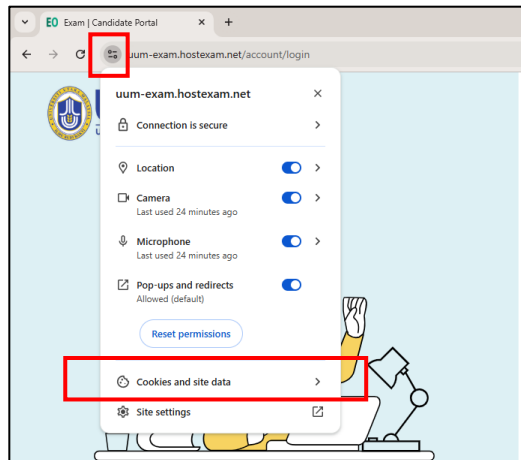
EO Exam | Candidate Portal

uum-exam.hostexam.net/account/login

uum-exam.hostexam.net

Connection is secure

Location

Camera
Last used 24 minutes ago

Microphone
Last used 24 minutes ago

Pop-ups and redirects
Allowed (default)

Reset permissions

Cookies and site data

Site settings